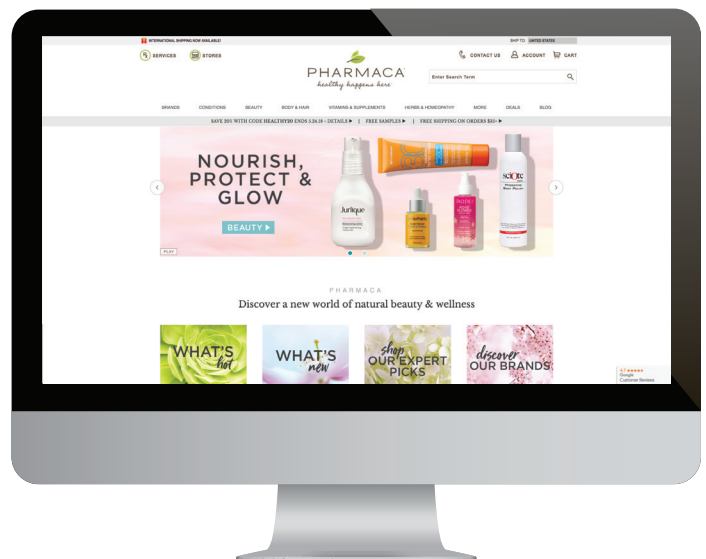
INTERNATIONAL SHIPPING NOW AVAILABLE!

SHIP TO: UNITED STATES

SERVICES STORES

PHARMACA
healthy happens here

CONTACT US ACCOUNT CART

Enter Search Term

BRANDS CONDITIONS BEAUTY BODY & HAIR VITAMINS & SUPPLEMENTS HERBS & HOMEOPATHY MORE DEALS BLOG

SAVE 20% WITH CODE HEALTHY20 ENDS 5.24.19 – DETAILS ▶ | FREE SAMPLES ▶ | FREE SHIPPING ON ORDERS $65+ ▶

NOURISH, PROTECT & GLOW

BEAUTY ▶

Jurlique

PLAY

PHARMACA

Discover a new world of natural beauty & wellness

WHAT'S hot

WHAT'S new

shop OUR EXPERT PICKS

discover OUR BRANDS

4.7 ★★★★★ Google Customer Reviews